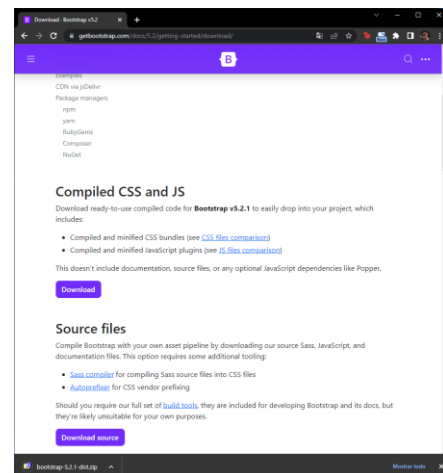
Download · Bootstrap v5.2 ×
getbootstrap.com/docs/5.2/getting-started/download/

Examples
CDN via jsDelivr
Package managers
npm
yarn
RubyGems
Composer
NuGet

Compiled CSS and JS

Download ready-to-use compiled code for **Bootstrap v5.2.1** to easily drop into your project, which includes:

- Compiled and minified CSS bundles (see CSS files comparison)
- Compiled and minified JavaScript plugins (see JS files comparison)

This doesn't include documentation, source files, or any optional JavaScript dependencies like Popper.

Download

Source files

Compile Bootstrap with your own asset pipeline by downloading our source Sass, JavaScript, and documentation files. This option requires some additional tooling:

- Sass compiler for compiling Sass source files into CSS files
- Autoprefixer for CSS vendor prefixing

Should you require our full set of build tools, they are included for developing Bootstrap and its docs, but they're likely unsuitable for your own purposes.

Download source

bootstrap-5.2.1-dist.zip

Mostrar todo